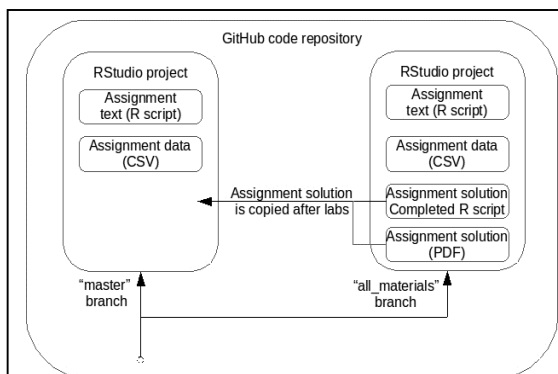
GitHub code repository

RStudio project

Assignment text (R script)

Assignment data (CSV)

RStudio project

Assignment text (R script)

Assignment data (CSV)

Assignment solution Completed R script

Assignment solution (PDF)

Assignment solution is copied after labs

"master" branch

"all_materials" branch